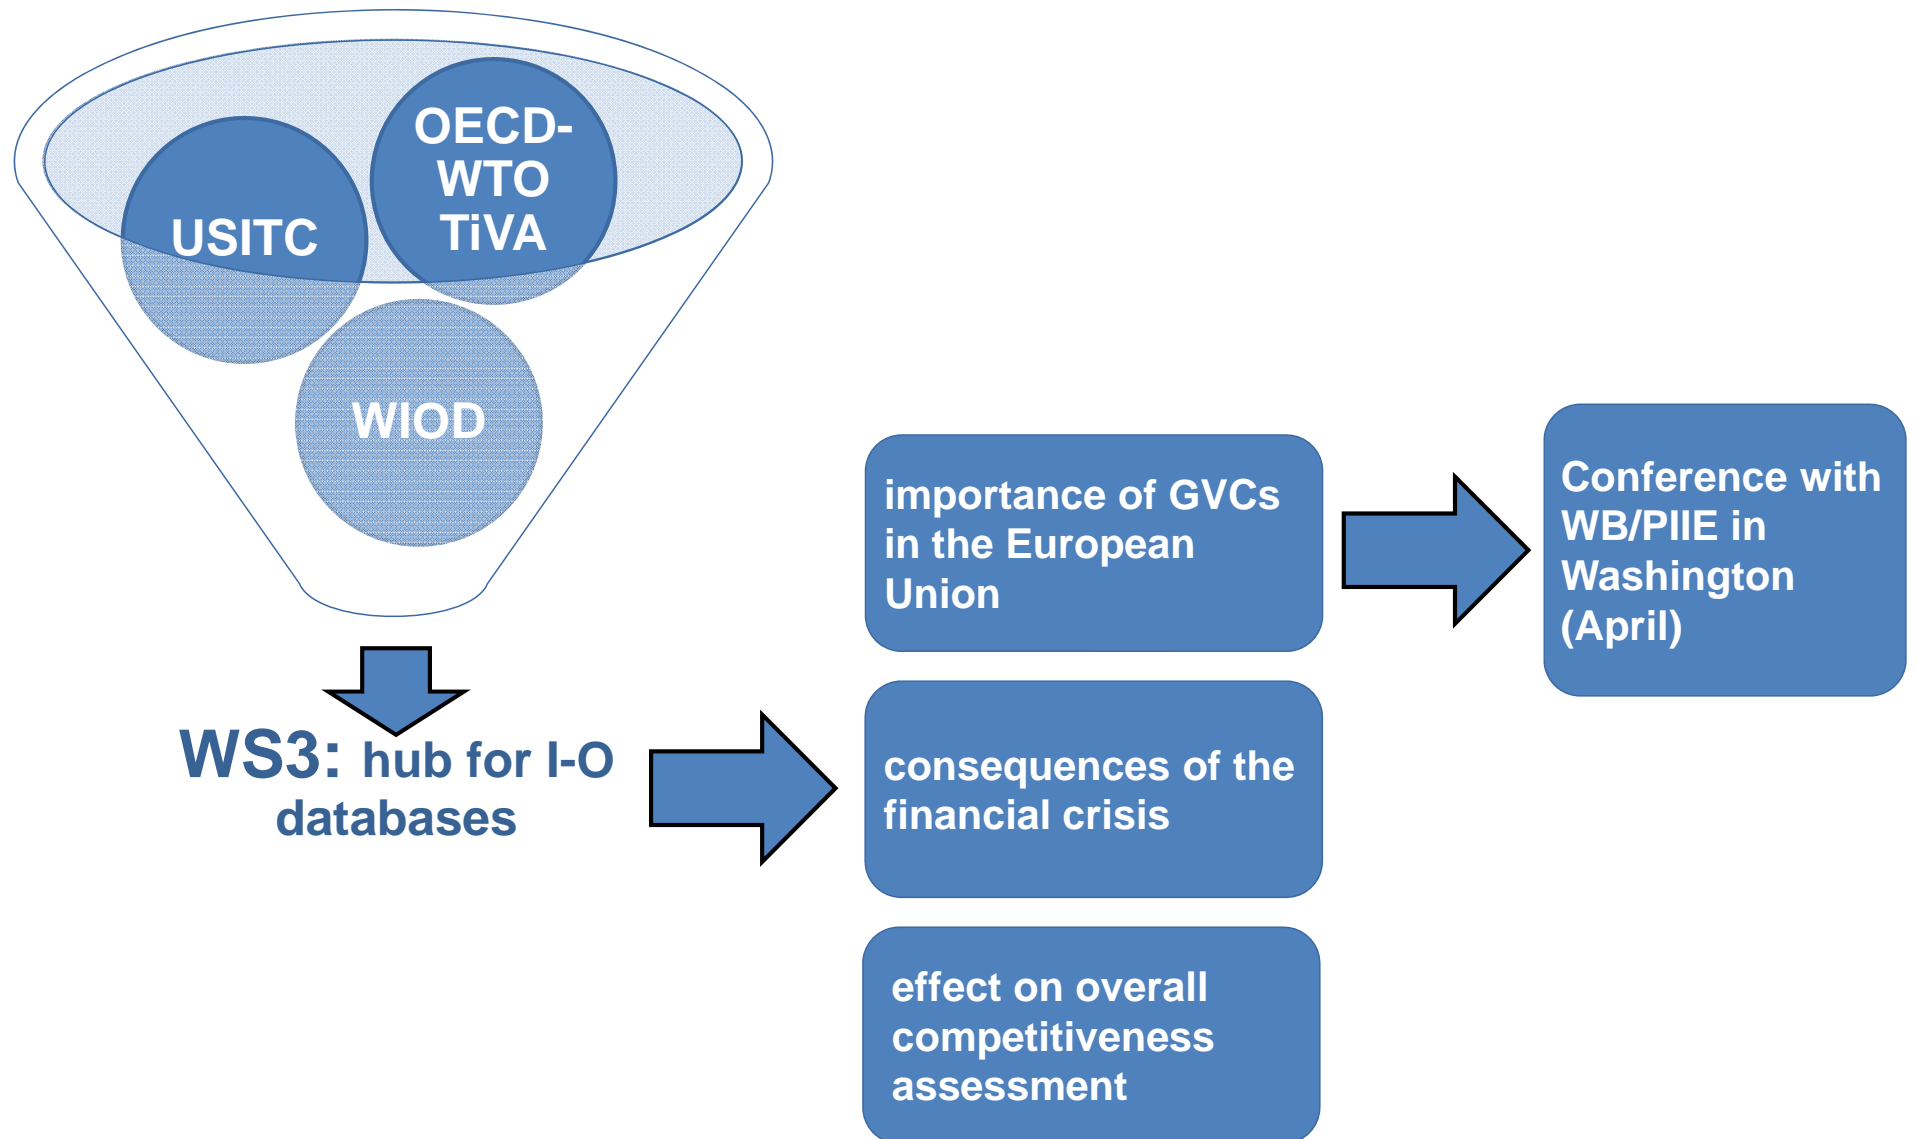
USITC

OECD-WTO TiVA

WIOD

WS3: hub for I-O databases

importance of GVCs in the European Union

consequences of the financial crisis

effect on overall competitiveness assessment

Conference with WB/PIIE in Washington (April)